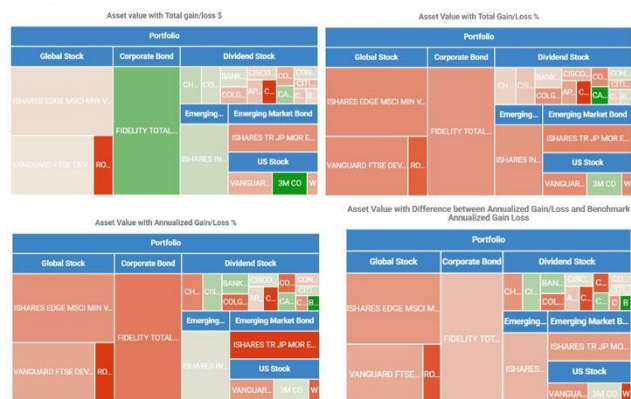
Asset value with Total gain/loss $

Portfolio

| Global Stock | Corporate Bond | Dividend Stock |
|---|---|---|

ISHARES EDGE MSCI MIN V...

VANGUARD FTSE DEV... RO...

FIDELITY TOTAL...

CH... CIS... BANK... CISCO... CO... CON... CIT... COLG... AP... C... CA... C... B...

Emerging... Emerging Market Bond

ISHARES TR JP MOR E...

ISHARES IN...

US Stock

VANGUAR... 3M CO W

Asset Value with Total Gain/Loss %

Portfolio

| Global Stock | Corporate Bond | Dividend Stock |
|---|---|---|

ISHARES EDGE MSCI MIN V...

VANGUARD FTSE DEV... RO...

FIDELITY TOTAL...

CH... CIS... BANK... CISCO... CO... CIT... COLG... AP... C... CA... B...

Emerging... Emerging Market Bond

ISHARES TR JP MOR E...

ISHARES IN...

US Stock

VANGUAR... 3M CO W

Asset Value with Annualized Gain/Loss %

Portfolio

| Global Stock | Corporate Bond | Dividend Stock |
|---|---|---|

ISHARES EDGE MSCI MIN V...

VANGUARD FTSE DEV... RO...

FIDELITY TOTAL...

CH... CIS... BANK... CISCO... CO... CON... CIT... COLG... AP... C... C... B

Emerging... Emerging Market Bond

ISHARES TR JP MOR E...

ISHARES IN...

US Stock

VANGUAR... 3M CO W

Asset Value with Difference between Annualized Gain/Loss and Benchmark Annualized Gain Loss

Portfolio

| Global Stock | Corporate Bond | Dividend Stock |
|---|---|---|

ISHARES EDGE MSCI M...

VANGUARD FTSE... RO...

FIDELITY TOT...

CH... CI... BAN... CISC... CO... COL... A... C... C... B

Emerging... Emerging Market B...

ISHARES TR JP MO...

ISHARES...

US Stock

VANGUA... 3M CO W